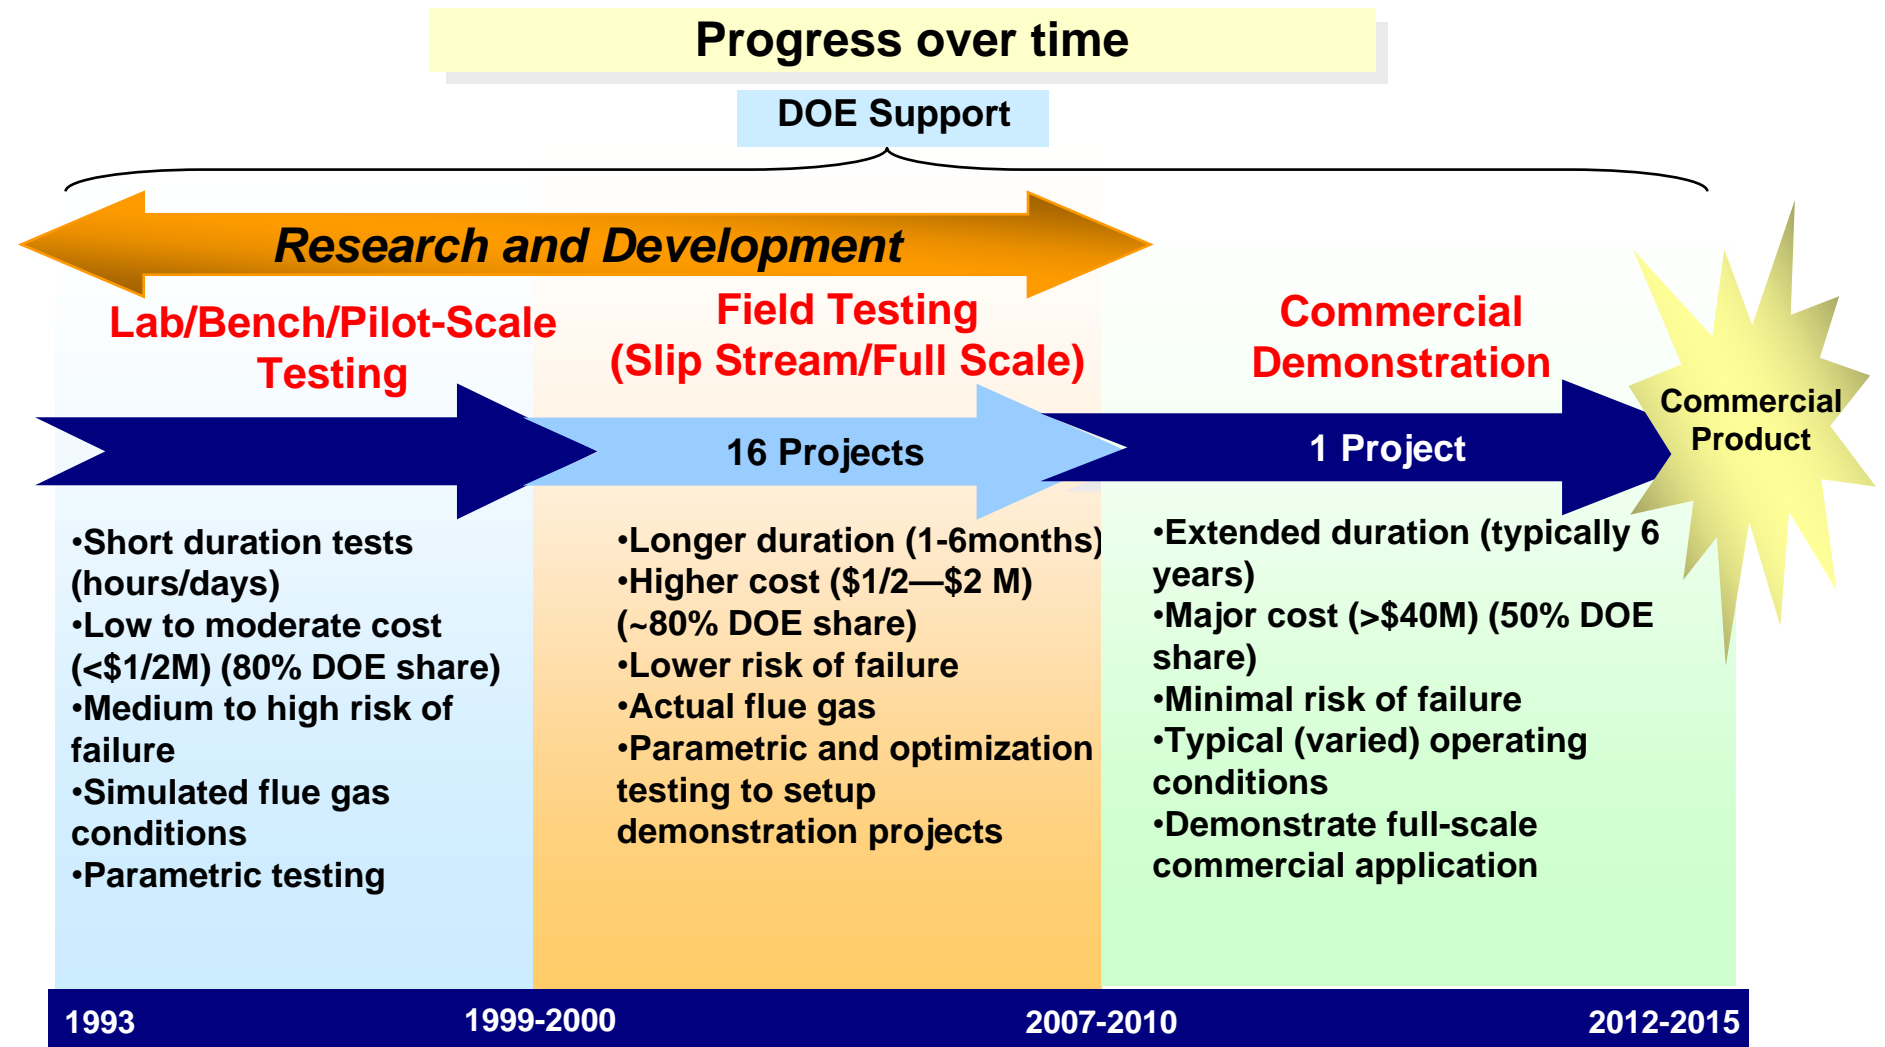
Progress over time

DOE Support

Research and Development

Lab/Bench/Pilot-Scale Testing

Field Testing (Slip Stream/Full Scale)

Commercial Demonstration

16 Projects

1 Project

Commercial Product

•Short duration tests (hours/days)
•Low to moderate cost (<$1/2M) (80% DOE share)
•Medium to high risk of failure
•Simulated flue gas conditions
•Parametric testing

•Longer duration (1-6months)
•Higher cost ($1/2—$2 M) (~80% DOE share)
•Lower risk of failure
•Actual flue gas
•Parametric and optimization testing to setup demonstration projects

•Extended duration (typically 6 years)
•Major cost (>$40M) (50% DOE share)
•Minimal risk of failure
•Typical (varied) operating conditions
•Demonstrate full-scale commercial application

1993 1999-2000 2007-2010 2012-2015